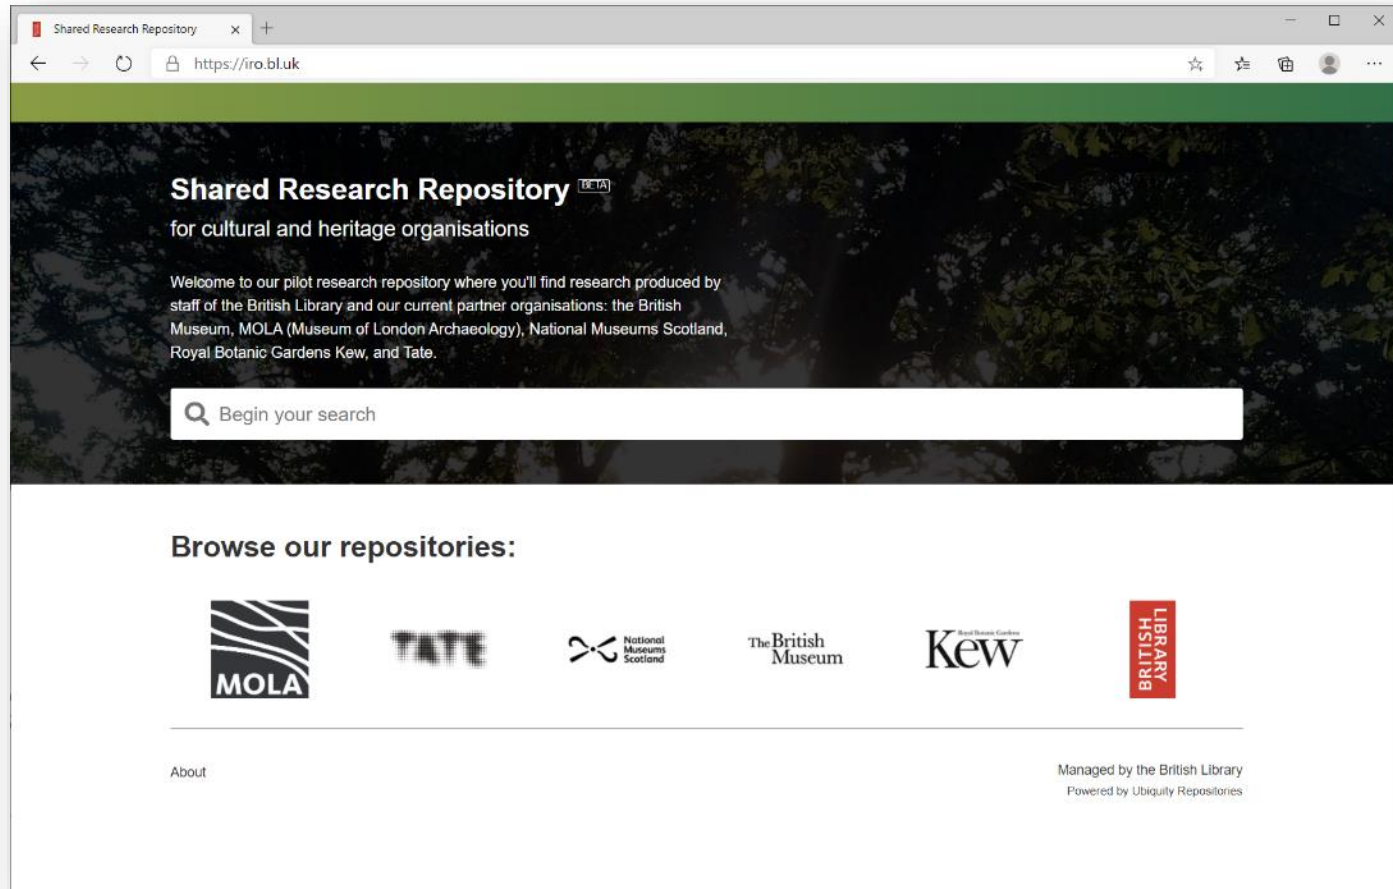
Shared Research Repository
https://iro.bl.uk

Shared Research Repository BETA
for cultural and heritage organisations

Welcome to our pilot research repository where you'll find research produced by staff of the British Library and our current partner organisations: the British Museum, MOLA (Museum of London Archaeology), National Museums Scotland, Royal Botanic Gardens Kew, and Tate.

Begin your search

Browse our repositories:

MOLA
TATE
National Museums Scotland
The British Museum
Royal Botanic Gardens Kew
BRITISH LIBRARY

About

Managed by the British Library
Powered by Ubiquity Repositories